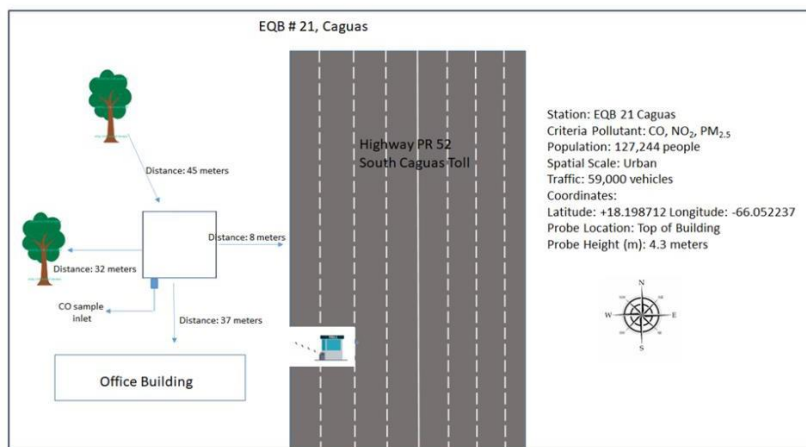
EQB # 21, Caguas

Distance: 45 meters

Distance: 8 meters

Distance: 32 meters

CO sample inlet

Distance: 37 meters

Office Building

Highway PR 52
South Caguas Toll

Station: EQB 21 Caguas
Criteria Pollutant: CO, $NO_2$, $PM_{2.5}$
Population: 127,244 people
Spatial Scale: Urban
Traffic: 59,000 vehicles
Coordinates:
Latitude: +18.198712 Longitude: -66.052237
Probe Location: Top of Building
Probe Height (m): 4.3 meters

N
W
E
S